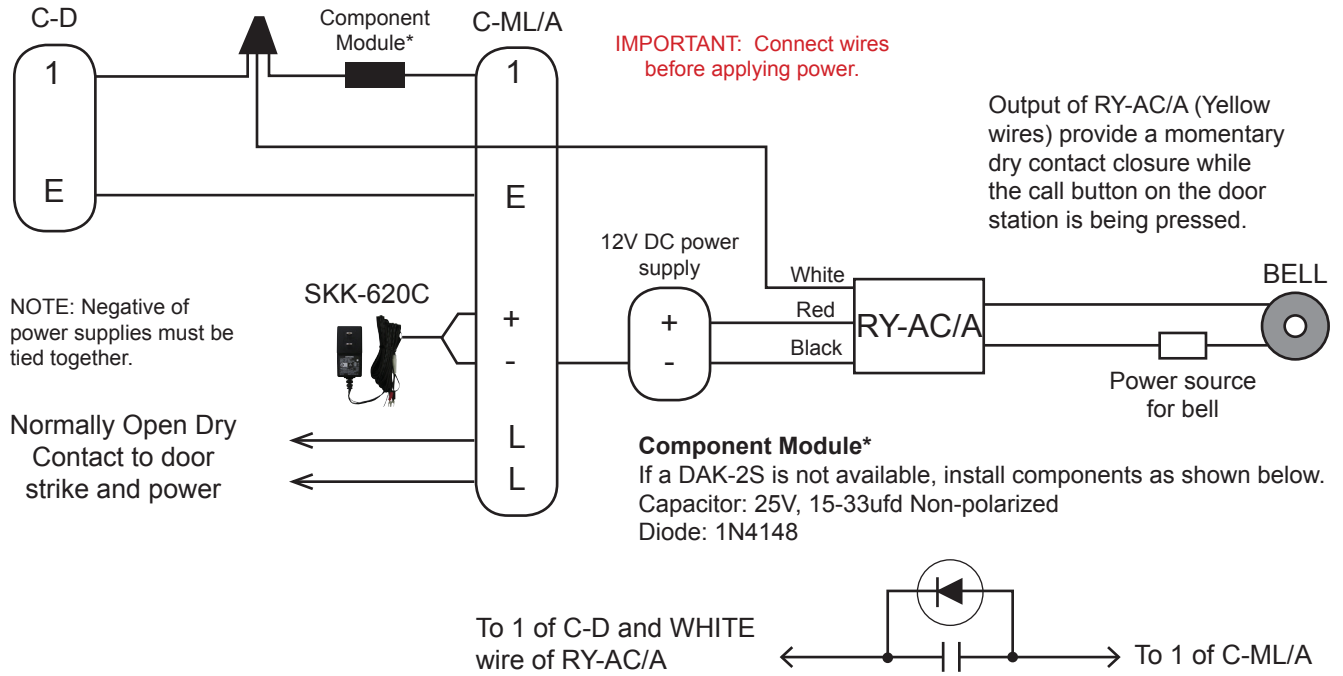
C-D

1

E

Component Module*

C-ML/A

1

E

+

-

L

L

IMPORTANT: Connect wires before applying power.

Output of RY-AC/A (Yellow wires) provide a momentary dry contact closure while the call button on the door station is being pressed.

12V DC power supply

+

-

White

Red

Black

RY-AC/A

BELL

Power source for bell

NOTE: Negative of power supplies must be tied together.

SKK-620C

Normally Open Dry Contact to door strike and power

**Component Module***
If a DAK-2S is not available, install components as shown below.
Capacitor: 25V, 15-33ufd Non-polarized
Diode: 1N4148

To 1 of C-D and WHITE wire of RY-AC/A

To 1 of C-ML/A